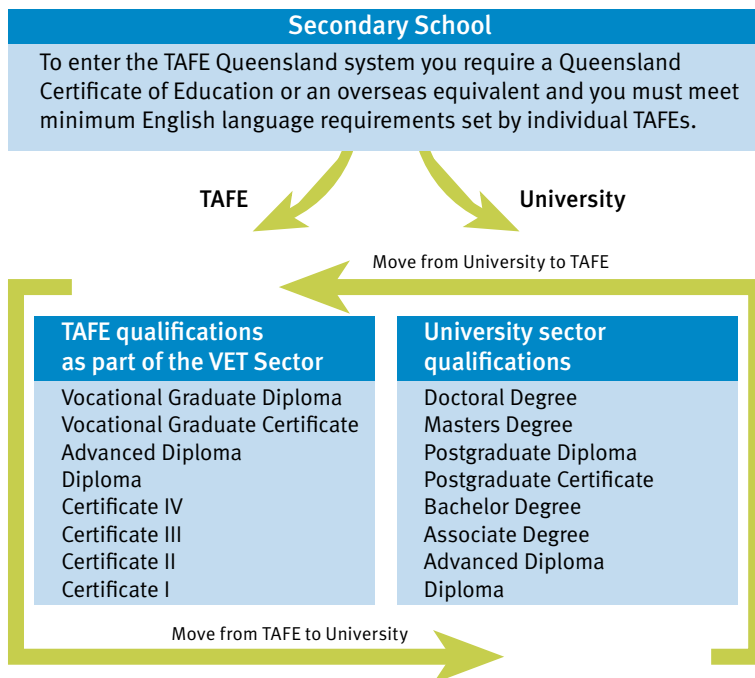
Secondary School

To enter the TAFE Queensland system you require a Queensland Certificate of Education or an overseas equivalent and you must meet minimum English language requirements set by individual TAFEs.

TAFE

University

Move from University to TAFE

TAFE qualifications as part of the VET Sector

Vocational Graduate Diploma
Vocational Graduate Certificate
Advanced Diploma
Diploma
Certificate IV
Certificate III
Certificate II
Certificate I

University sector qualifications

Doctoral Degree
Masters Degree
Postgraduate Diploma
Postgraduate Certificate
Bachelor Degree
Associate Degree
Advanced Diploma
Diploma

Move from TAFE to University